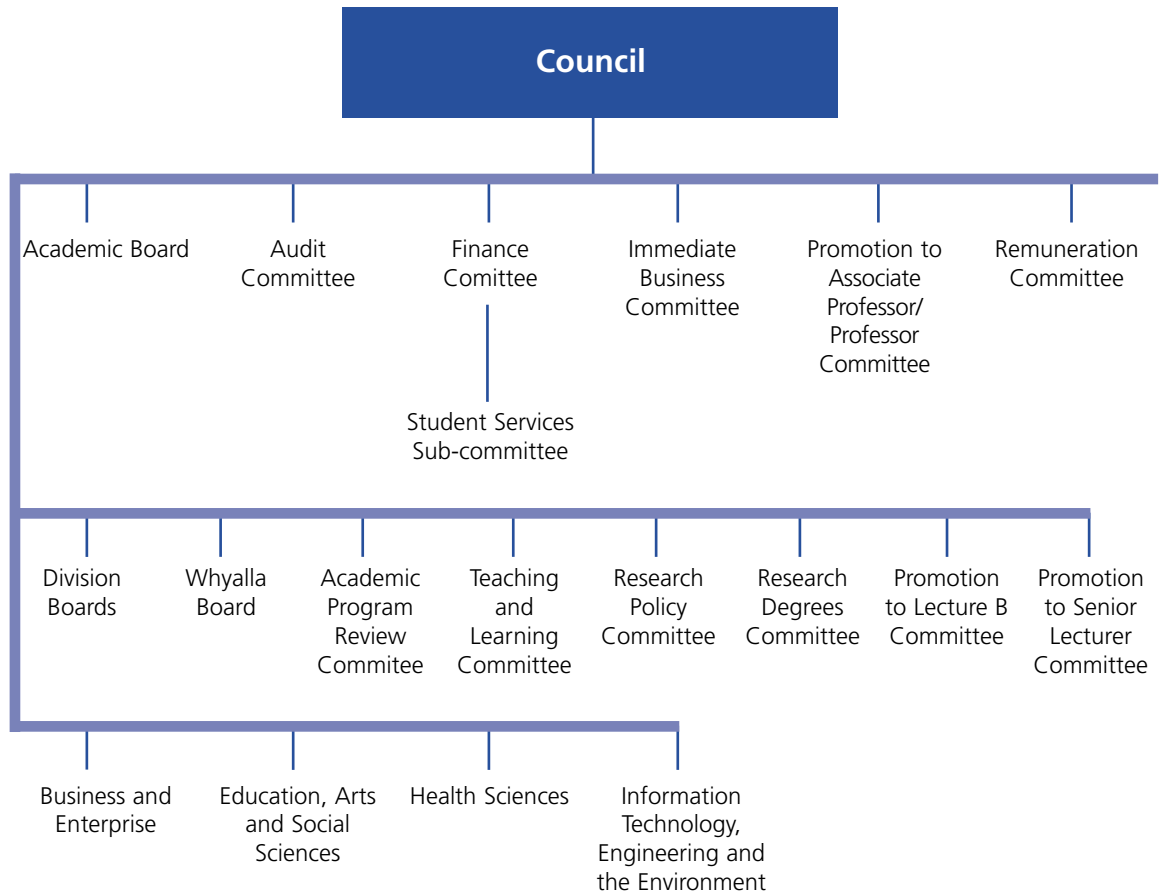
Council

Academic Board

Audit Committee

Finance Comittee

Student Services Sub-committee

Immediate Business Committee

Promotion to Associate Professor/ Professor Committee

Remuneration Committee

Division Boards

Whyalla Board

Academic Program Review Commitee

Teaching and Learning Committee

Research Policy Committee

Research Degrees Committee

Promotion to Lecture B Committee

Promotion to Senior Lecturer Committee

Business and Enterprise

Education, Arts and Social Sciences

Health Sciences

Information Technology, Engineering and the Environment